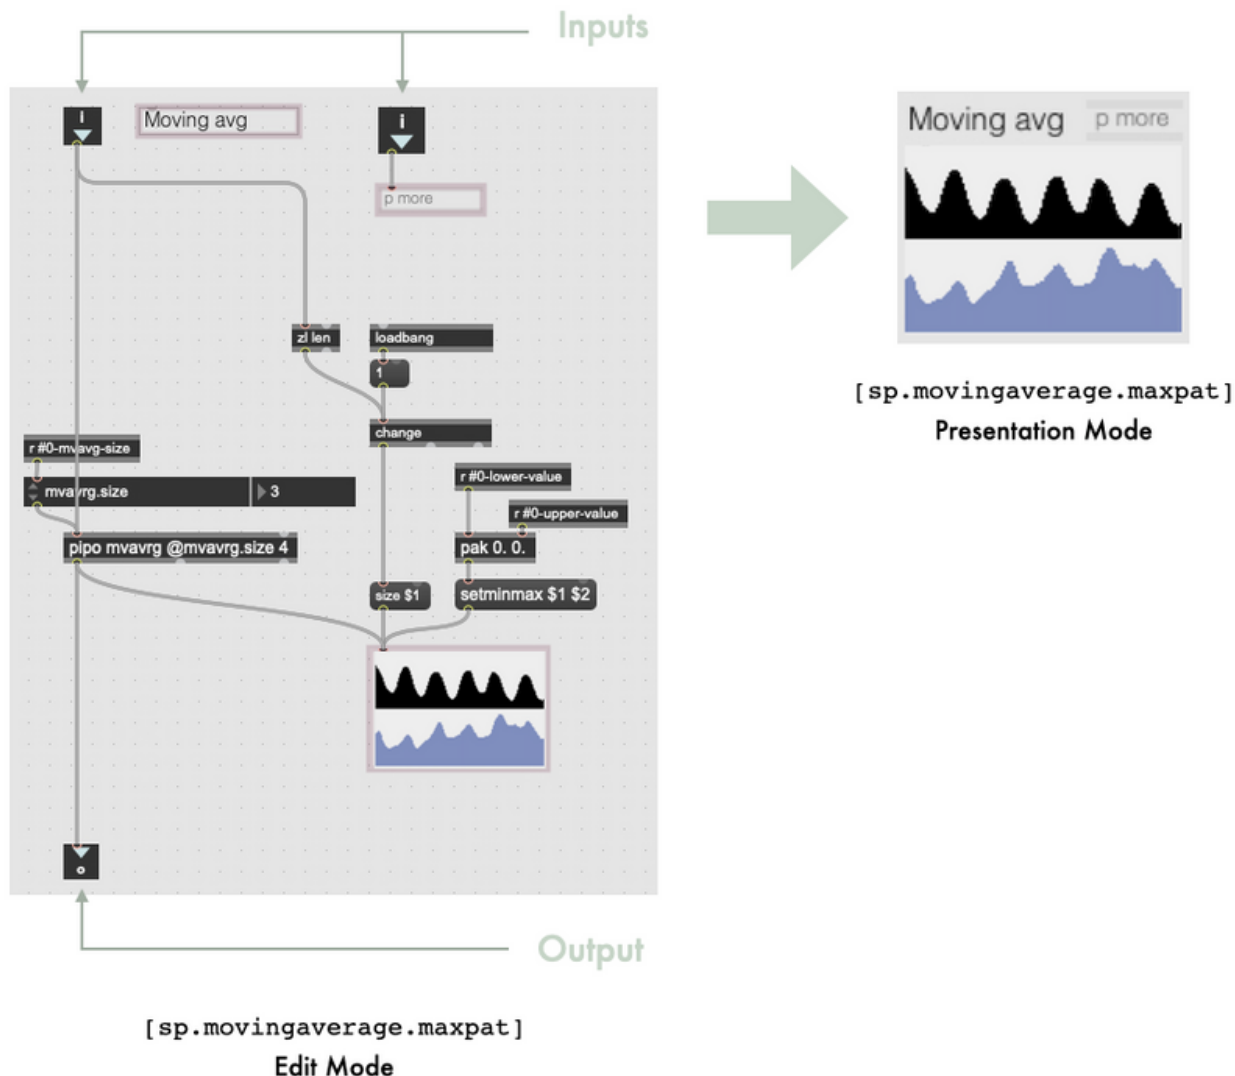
Inputs

i

Moving avg

i

p more

zl len

loadbang

1

change

r #0-mvavg-size

mvavrg.size

3

r #0-lower-value

r #0-upper-value

pipo mvavrg @mvavrg.size 4

pak 0. 0.

size $1

setminmax $1 $2

o

Output

[sp.movingaverage.maxpat]
Edit Mode

Moving avg

p more

[sp.movingaverage.maxpat]
Presentation Mode